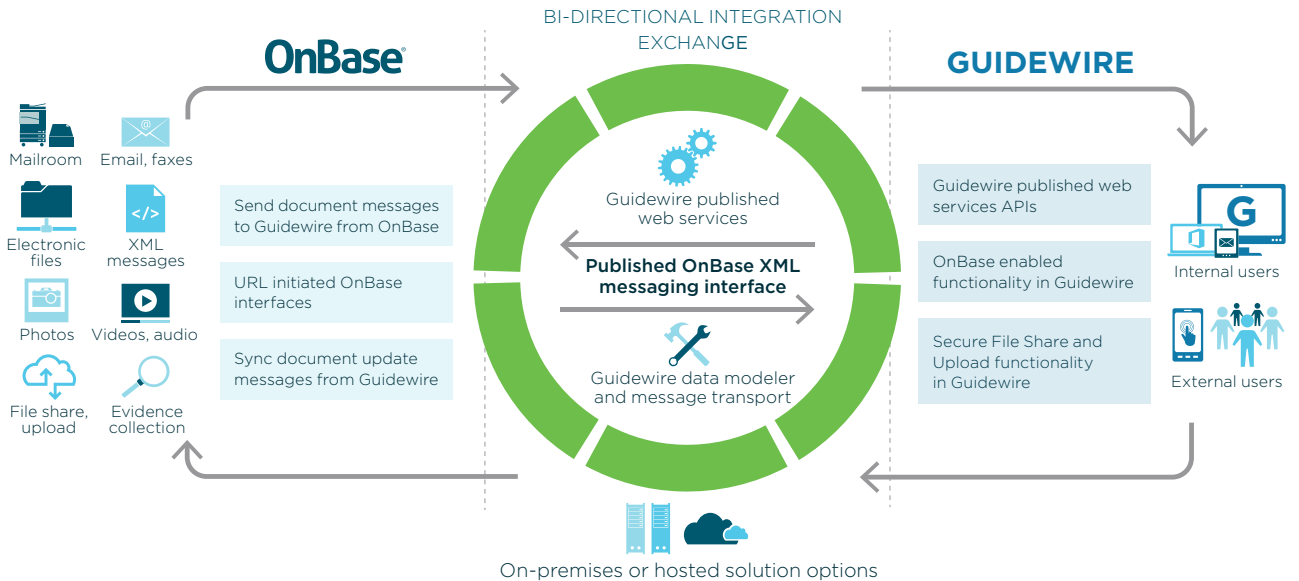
BI-DIRECTIONAL INTEGRATION EXCHANGE

OnBase

GUIDEWIRE

Mailroom

Email, faxes

Electronic files

XML messages

Photos

Videos, audio

File share, upload

Evidence collection

Send document messages to Guidewire from OnBase

URL initiated OnBase interfaces

Sync document update messages from Guidewire

Guidewire published web services

Published OnBase XML messaging interface

Guidewire data modeler and message transport

Guidewire published web services APIs

OnBase enabled functionality in Guidewire

Secure File Share and Upload functionality in Guidewire

G

Internal users

External users

On-premises or hosted solution options